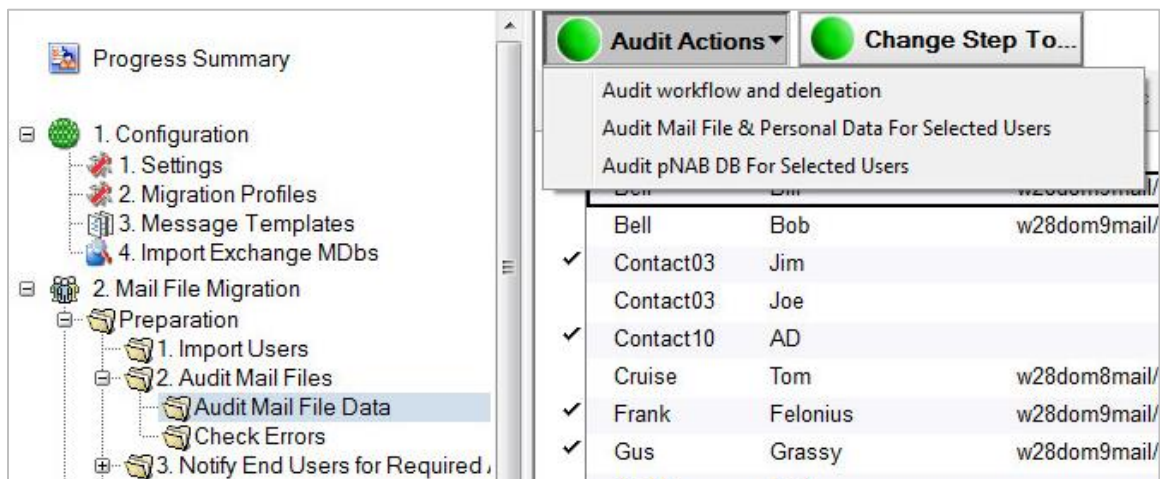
Progress Summary

1. Configuration
1. Settings
2. Migration Profiles
3. Message Templates
4. Import Exchange MDbs
2. Mail File Migration
Preparation
1. Import Users
2. Audit Mail Files
Audit Mail File Data
Check Errors
3. Notify End Users for Required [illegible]

Audit Actions ▾
Change Step To...

Audit workflow and delegation
Audit Mail File & Personal Data For Selected Users
Audit pNAB DB For Selected Users

| | | | |
|---|---|---|---|
| | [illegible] | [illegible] | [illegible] |
| | Bell | Bob | w28dom9mail/ |
| ✓ | Contact03 | Jim | |
| | Contact03 | Joe | |
| ✓ | Contact10 | AD | |
| | Cruise | Tom | w28dom8mail/ |
| ✓ | Frank | Felonius | w28dom9mail/ |
| ✓ | Gus | Grassy | w28dom9mail/ |